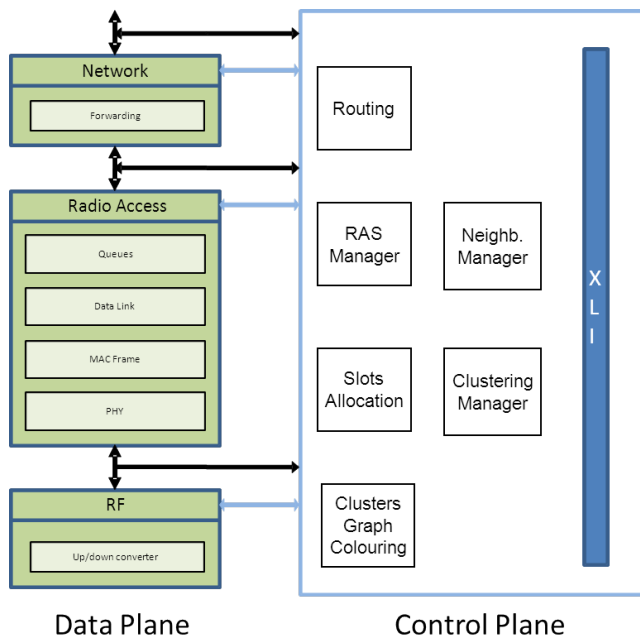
Network

Forwarding

Radio Access

Queues

Data Link

MAC Frame

PHY

RF

Up/down converter

Routing

RAS Manager

Neighb. Manager

Slots Allocation

Clustering Manager

Clusters Graph Colouring

X L I

Data Plane

Control Plane